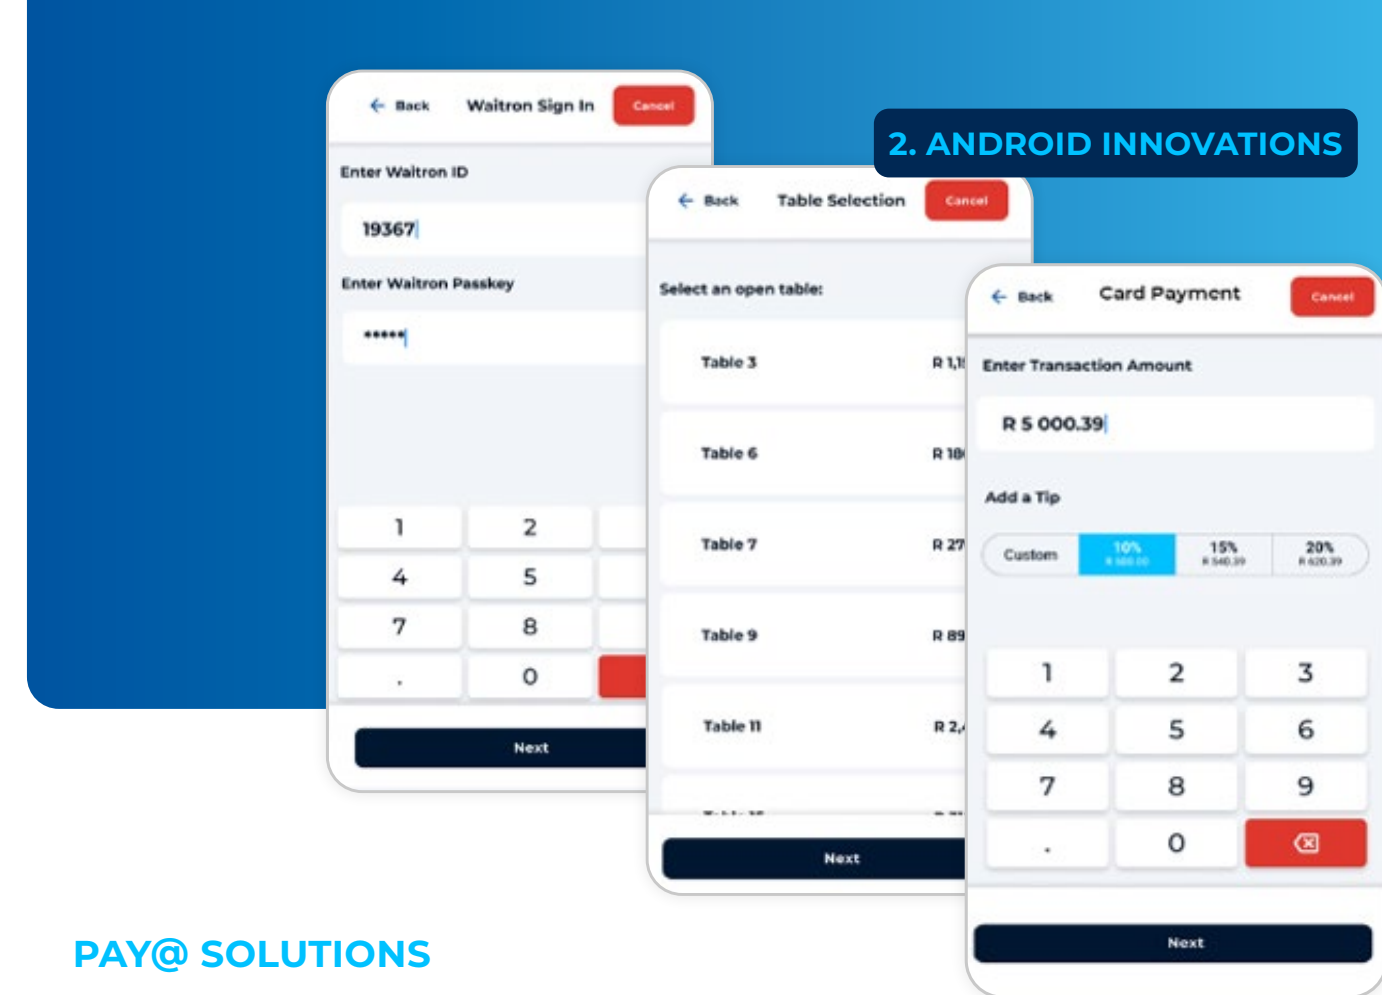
2. ANDROID INNOVATIONS

Back Waitron Sign In Cancel

Enter Waitron ID

19367

Enter Waitron Passkey

•••••

1 2
4 5
7 8
. 0

Next

Back Table Selection Cancel

Select an open table:

Table 3 R 1,1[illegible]

Table 6 R 18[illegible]

Table 7 R 27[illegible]

Table 9 R 89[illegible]

Table 11 R 2,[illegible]

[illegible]

Next

Back Card Payment Cancel

Enter Transaction Amount

R 5 000.39

Add a Tip

Custom 10% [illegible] 15% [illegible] 20% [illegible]

1 2 3
4 5 6
7 8 9
. 0

Next

PAY@ SOLUTIONS